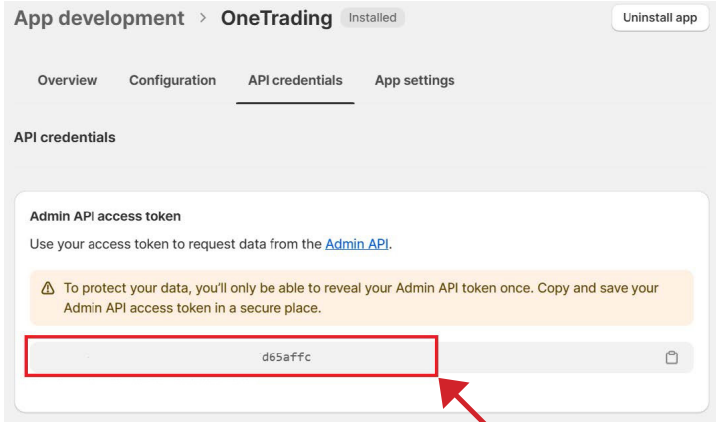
App development > OneTrading Installed

Uninstall app

Overview Configuration API credentials App settings

API credentials

Admin API access token

Use your access token to request data from the Admin API.

To protect your data, you'll only be able to reveal your Admin API token once. Copy and save your Admin API access token in a secure place.

d65affc